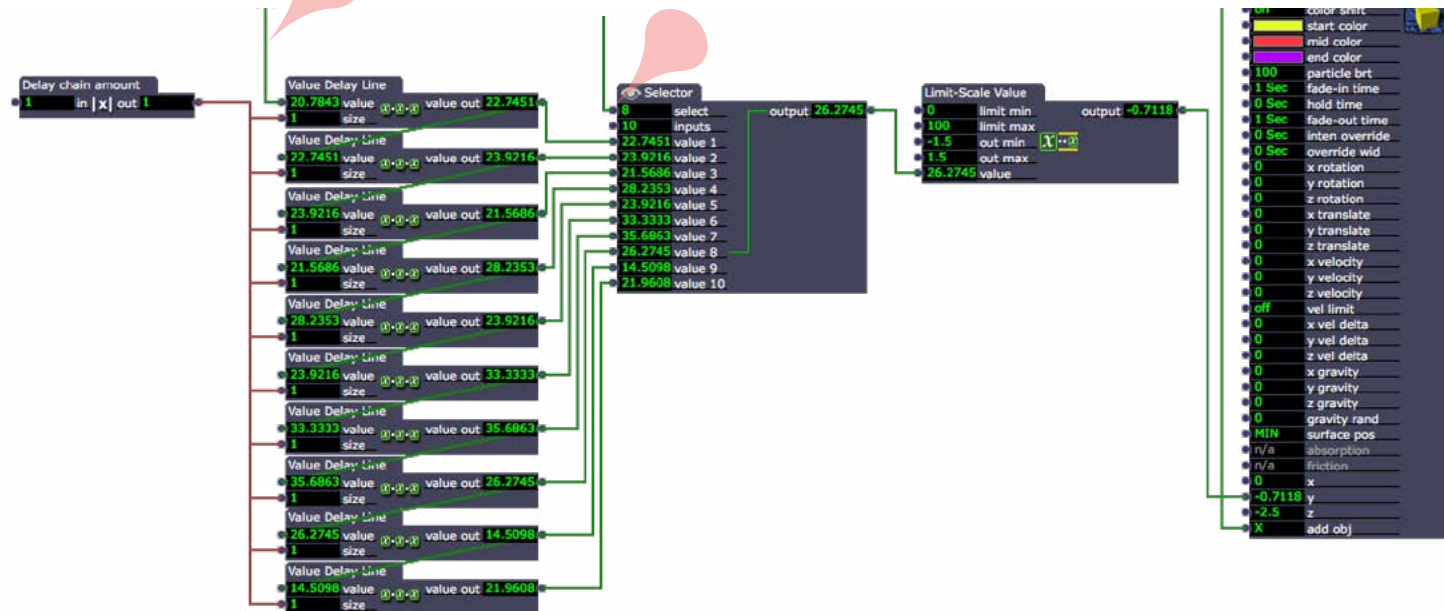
Delay chain amount
1 in |x| out 1

Value Delay Line
20.7843 value value out 22.7451
1 size

Value Delay Line
22.7451 value value out 23.9216
1 size

Value Delay Line
23.9216 value value out 21.5686
1 size

Value Delay Line
21.5686 value value out 28.2353
1 size

Value Delay Line
28.2353 value value out 23.9216
1 size

Value Delay Line
23.9216 value value out 33.3333
1 size

Value Delay Line
33.3333 value value out 35.6863
1 size

Value Delay Line
35.6863 value value out 26.2745
1 size

Value Delay Line
26.2745 value value out 14.5098
1 size

Value Delay Line
14.5098 value value out 21.9608
1 size

Selector
8 select
10 inputs
22.7451 value 1
23.9216 value 2
21.5686 value 3
28.2353 value 4
23.9216 value 5
33.3333 value 6
35.6863 value 7
26.2745 value 8
14.5098 value 9
21.9608 value 10
output 26.2745

Limit-Scale Value
0 limit min
100 limit max
-1.5 out min
1.5 out max
26.2745 value
output -0.7118

on color shift
start color
mid color
end color
100 particle brt
1 Sec fade-in time
0 Sec hold time
1 Sec fade-out time
0 Sec inten override
0 Sec override wid
0 x rotation
0 y rotation
0 z rotation
0 x translate
0 y translate
0 z translate
0 x velocity
0 y velocity
0 z velocity
off vel limit
0 x vel delta
0 y vel delta
0 z vel delta
0 x gravity
0 y gravity
0 z gravity
0 gravity rand
MIN surface pos
n/a absorption
n/a friction
0 x
-0.7118 y
-2.5 z
X add obj